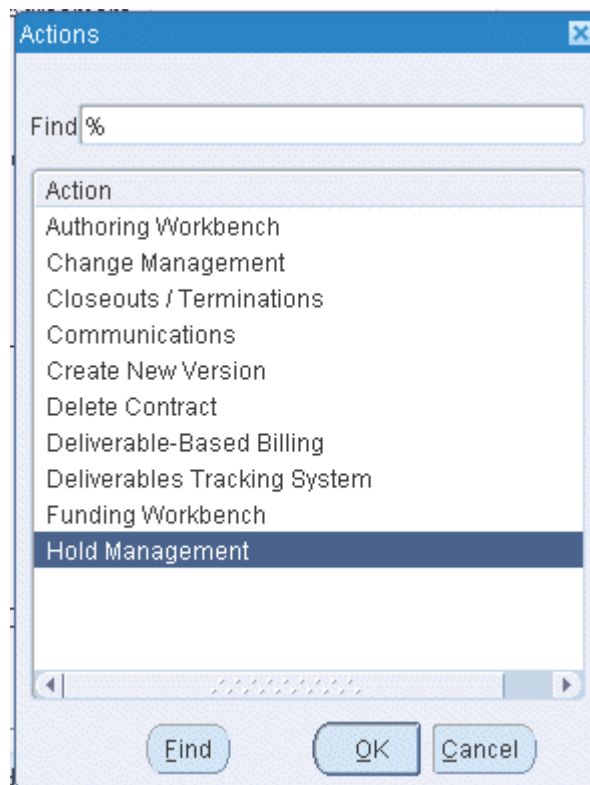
Actions

Find %

Action
Authoring Workbench
Change Management
Closeouts / Terminations
Communications
Create New Version
Delete Contract
Deliverable-Based Billing
Deliverables Tracking System
Funding Workbench
Hold Management

Find OK Cancel